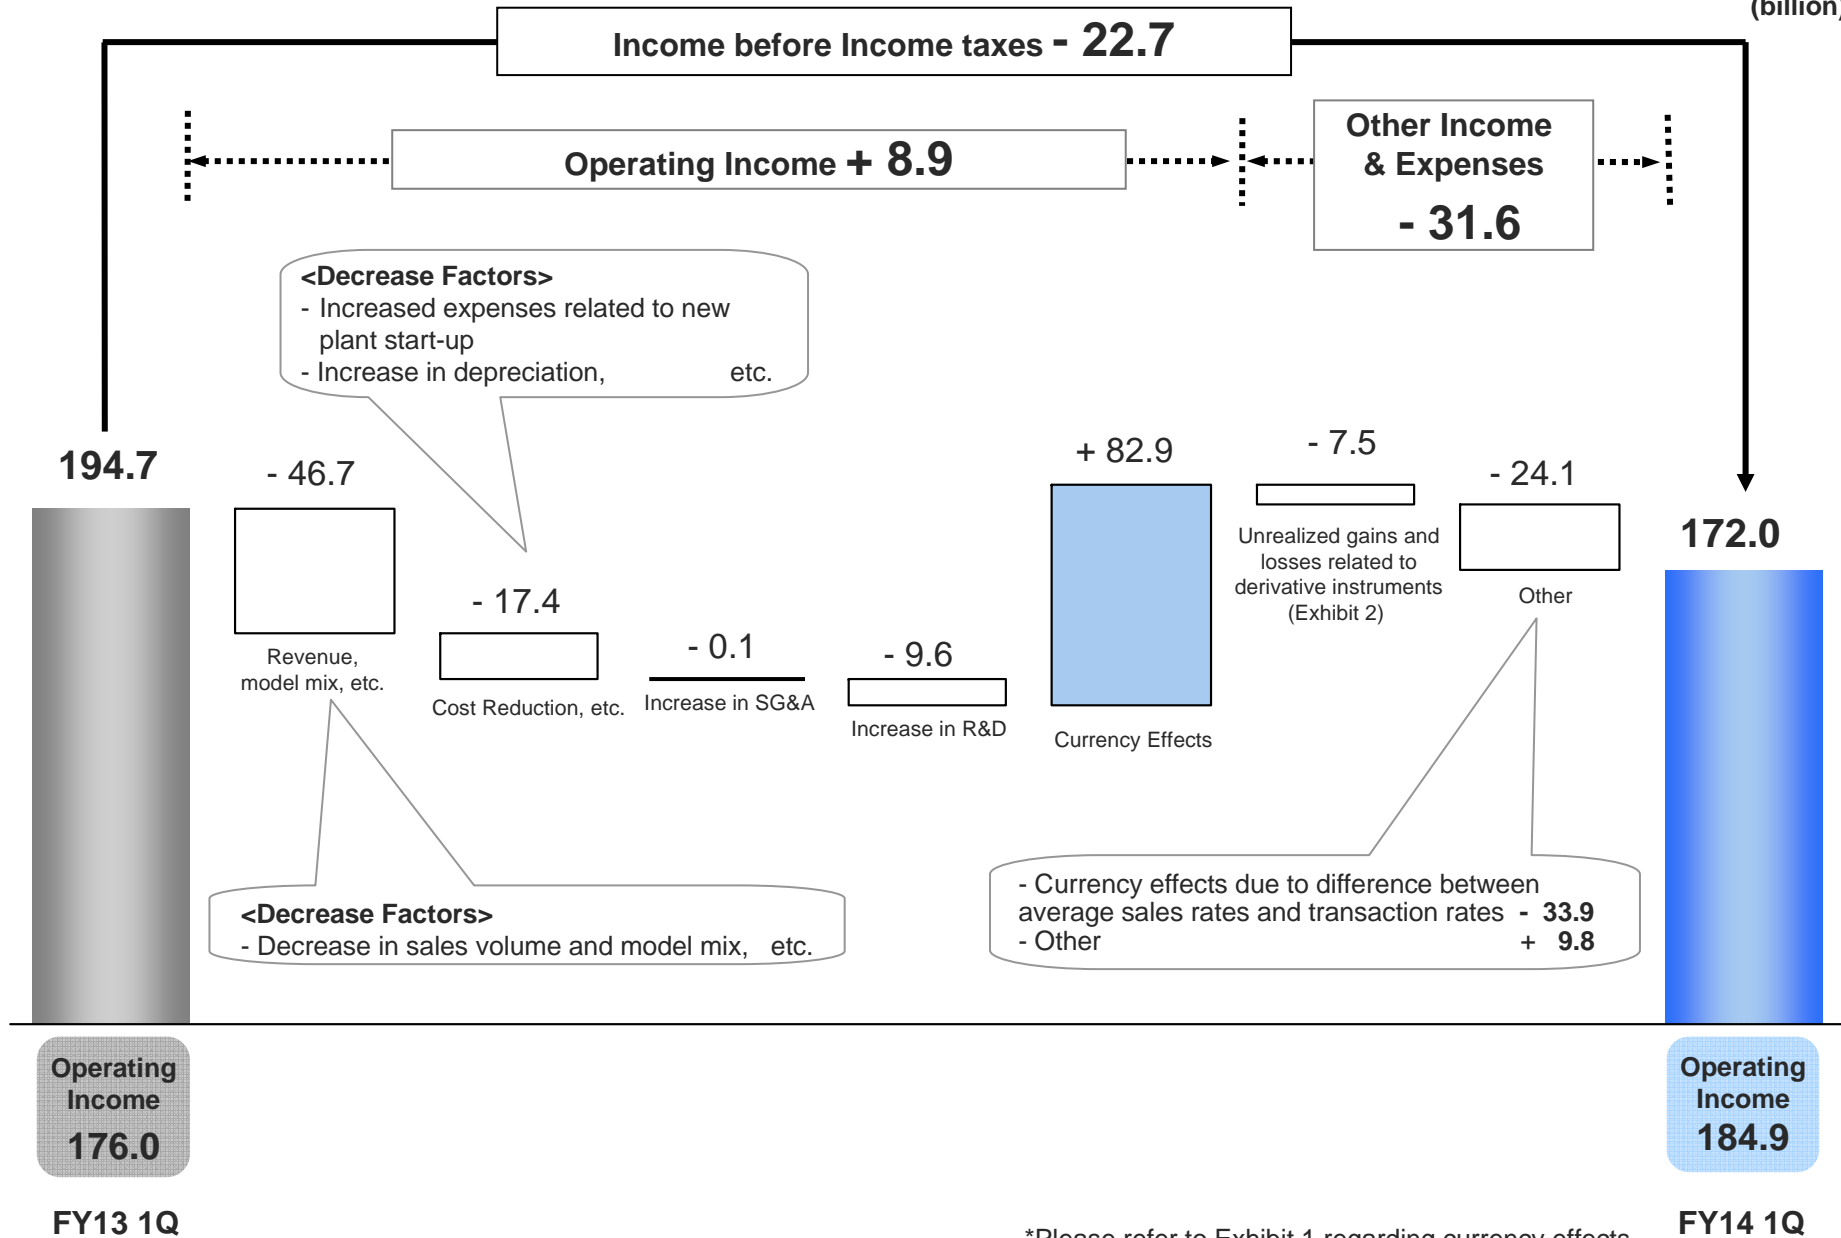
(billion)

Income before Income taxes - 22.7

Operating Income + 8.9

Other Income & Expenses - 31.6

<Decrease Factors>
- Increased expenses related to new plant start-up
- Increase in depreciation, etc.

194.7

- 46.7

Revenue, model mix, etc.

- 17.4

Cost Reduction, etc.

- 0.1

Increase in SG&A

- 9.6

Increase in R&D

+ 82.9

Currency Effects

- 7.5

Unrealized gains and losses related to derivative instruments (Exhibit 2)

- 24.1

Other

172.0

<Decrease Factors>
- Decrease in sales volume and model mix, etc.

- Currency effects due to difference between average sales rates and transaction rates - 33.9
- Other + 9.8

Operating Income 176.0

Operating Income 184.9

FY13 1Q

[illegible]

FY14 1Q